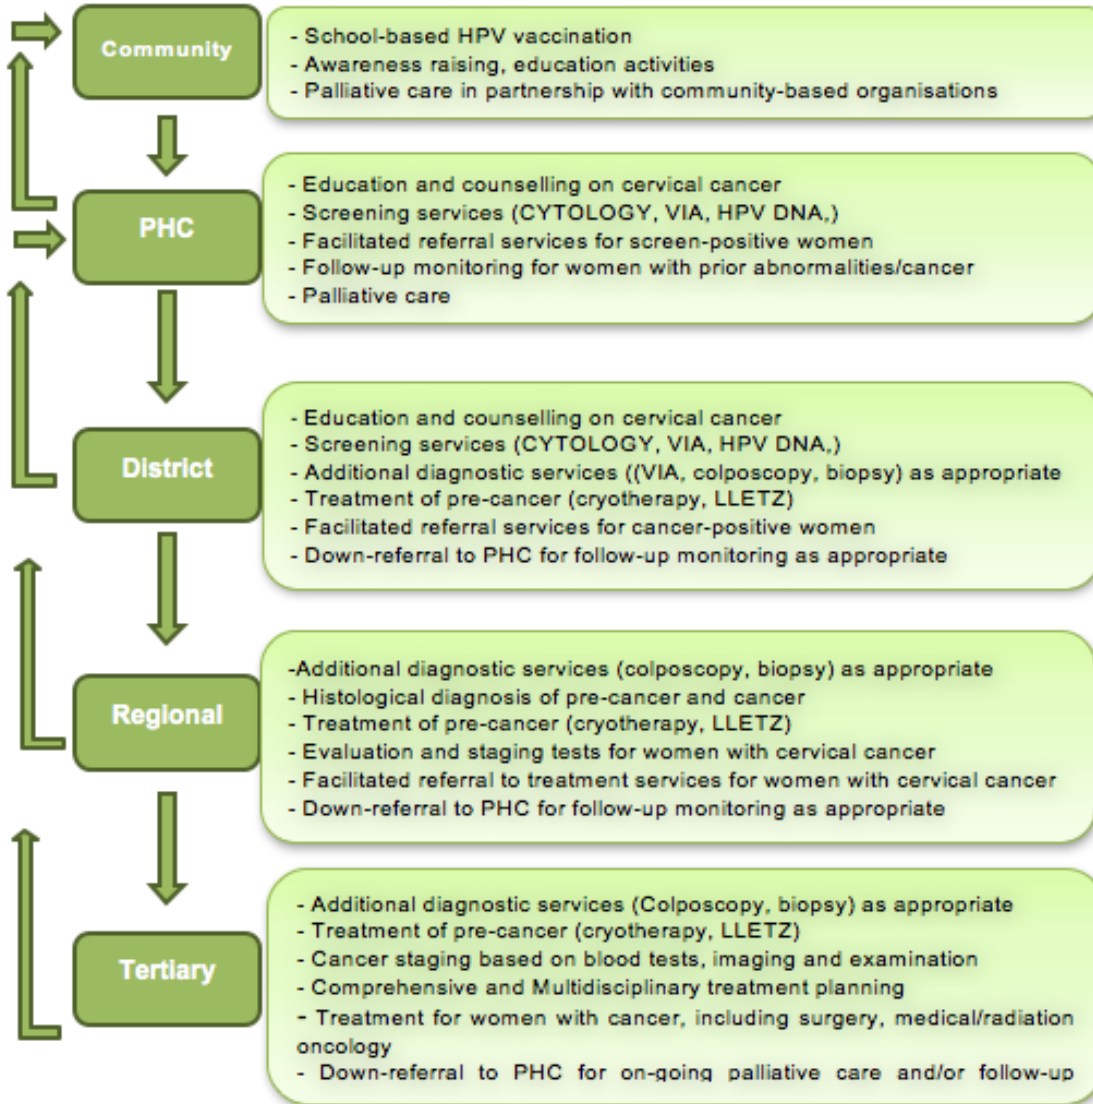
Community

- School-based HPV vaccination
- Awareness raising, education activities
- Palliative care in partnership with community-based organisations

PHC

- Education and counselling on cervical cancer
- Screening services (CYTOLOGY, VIA, HPV DNA,)
- Facilitated referral services for screen-positive women
- Follow-up monitoring for women with prior abnormalities/cancer
- Palliative care

District

- Education and counselling on cervical cancer
- Screening services (CYTOLOGY, VIA, HPV DNA,)
- Additional diagnostic services ((VIA, colposcopy, biopsy) as appropriate
- Treatment of pre-cancer (cryotherapy, LLETZ)
- Facilitated referral services for cancer-positive women
- Down-referral to PHC for follow-up monitoring as appropriate

Regional

-Additional diagnostic services (colposcopy, biopsy) as appropriate
- Histological diagnosis of pre-cancer and cancer
- Treatment of pre-cancer (cryotherapy, LLETZ)
- Evaluation and staging tests for women with cervical cancer
- Facilitated referral to treatment services for women with cervical cancer
- Down-referral to PHC for follow-up monitoring as appropriate

Tertiary

- Additional diagnostic services (Colposcopy, biopsy) as appropriate
- Treatment of pre-cancer (cryotherapy, LLETZ)
- Cancer staging based on blood tests, imaging and examination
- Comprehensive and Multidisciplinary treatment planning
- Treatment for women with cancer, including surgery, medical/radiation oncology
- Down-referral to PHC for on-going palliative care and/or follow-up